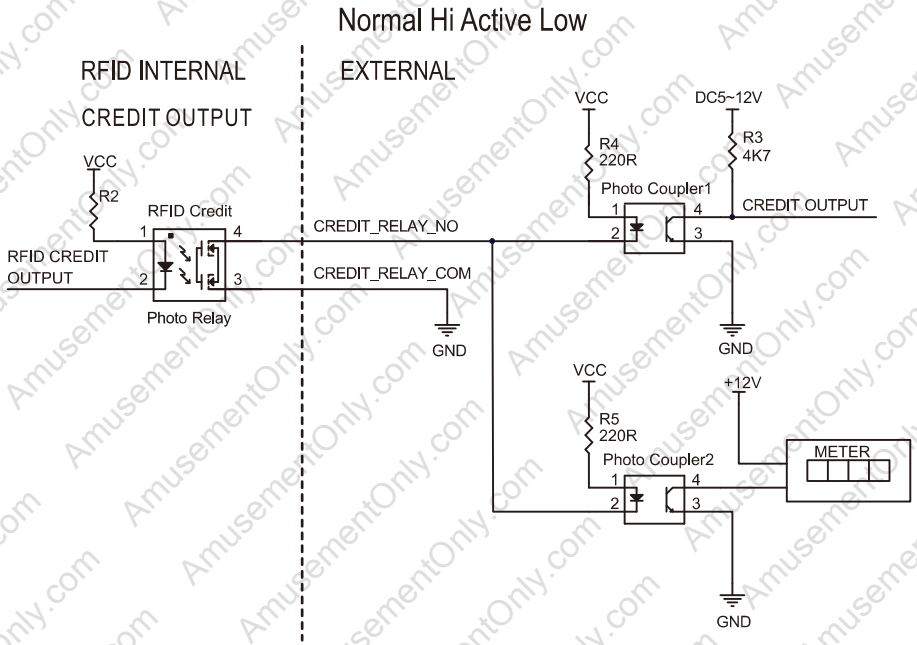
Normal Hi Active Low

RFID INTERNAL

CREDIT OUTPUT

EXTERNAL

VCC

R2

RFID Credit

1

4

2

3

RFID CREDIT OUTPUT

Photo Relay

CREDIT_RELAY_NO

CREDIT_RELAY_COM

GND

VCC

R4
220R

DC5~12V

R3
4K7

Photo Coupler1

1

4

2

3

CREDIT OUTPUT

GND

VCC

R5
220R

+12V

Photo Coupler2

1

4

2

3

METER

GND

AmusementOnly.com